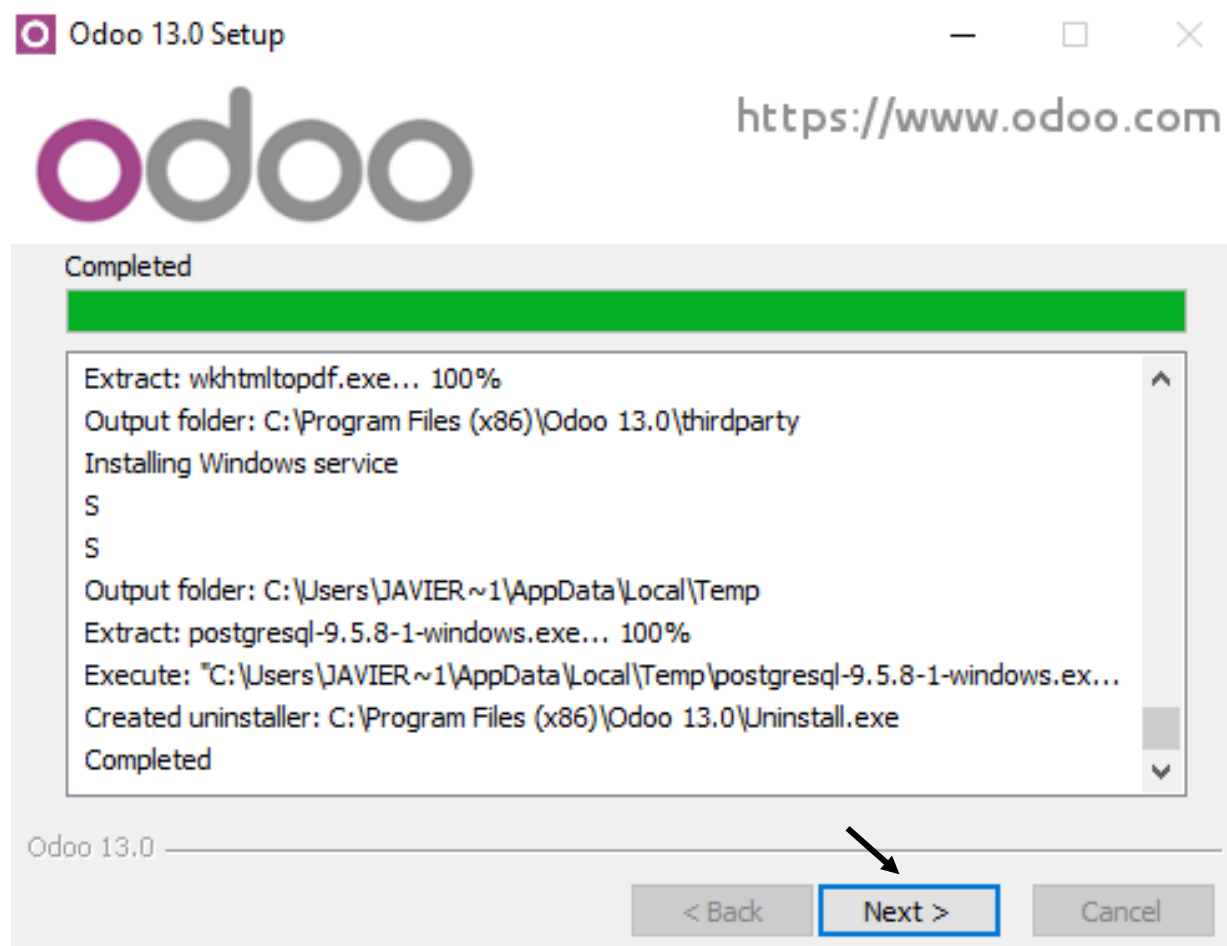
Odoo 13.0 Setup

odoo

https://www.odoo.com

Completed

Extract: wkhtmltopdf.exe... 100%
Output folder: C:\Program Files (x86)\Odoo 13.0\thirdparty
Installing Windows service
S
S
Output folder: C:\Users\JAVIER~1\AppData\Local\Temp
Extract: postgresql-9.5.8-1-windows.exe... 100%
Execute: "C:\Users\JAVIER~1\AppData\Local\Temp\postgresql-9.5.8-1-windows.ex...
Created uninstaller: C:\Program Files (x86)\Odoo 13.0\Uninstall.exe
Completed

Odoo 13.0

< Back | Next > | Cancel